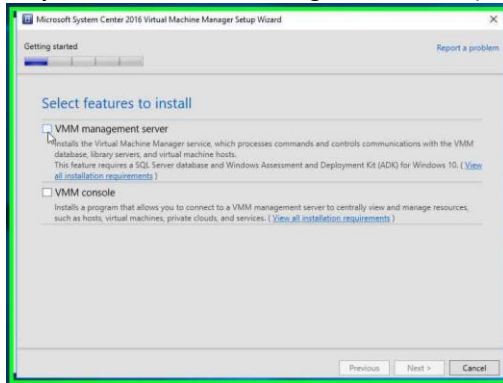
Microsoft System Center 2016 Virtual Machine Manager Setup Wizard

×

Getting started

Report a problem

Select features to install

VMM management server

Installs the Virtual Machine Manager service, which processes commands and controls communications with the VMM database, library servers, and virtual machine hosts.
This feature requires a SQL Server database and Windows Assessment and Deployment Kit (ADK) for Windows 10. ( View all installation requirements )

VMM console

Installs a program that allows you to connect to a VMM management server to centrally view and manage resources, such as hosts, virtual machines, private clouds, and services. ( View all installation requirements )

Previous

Next >

Cancel